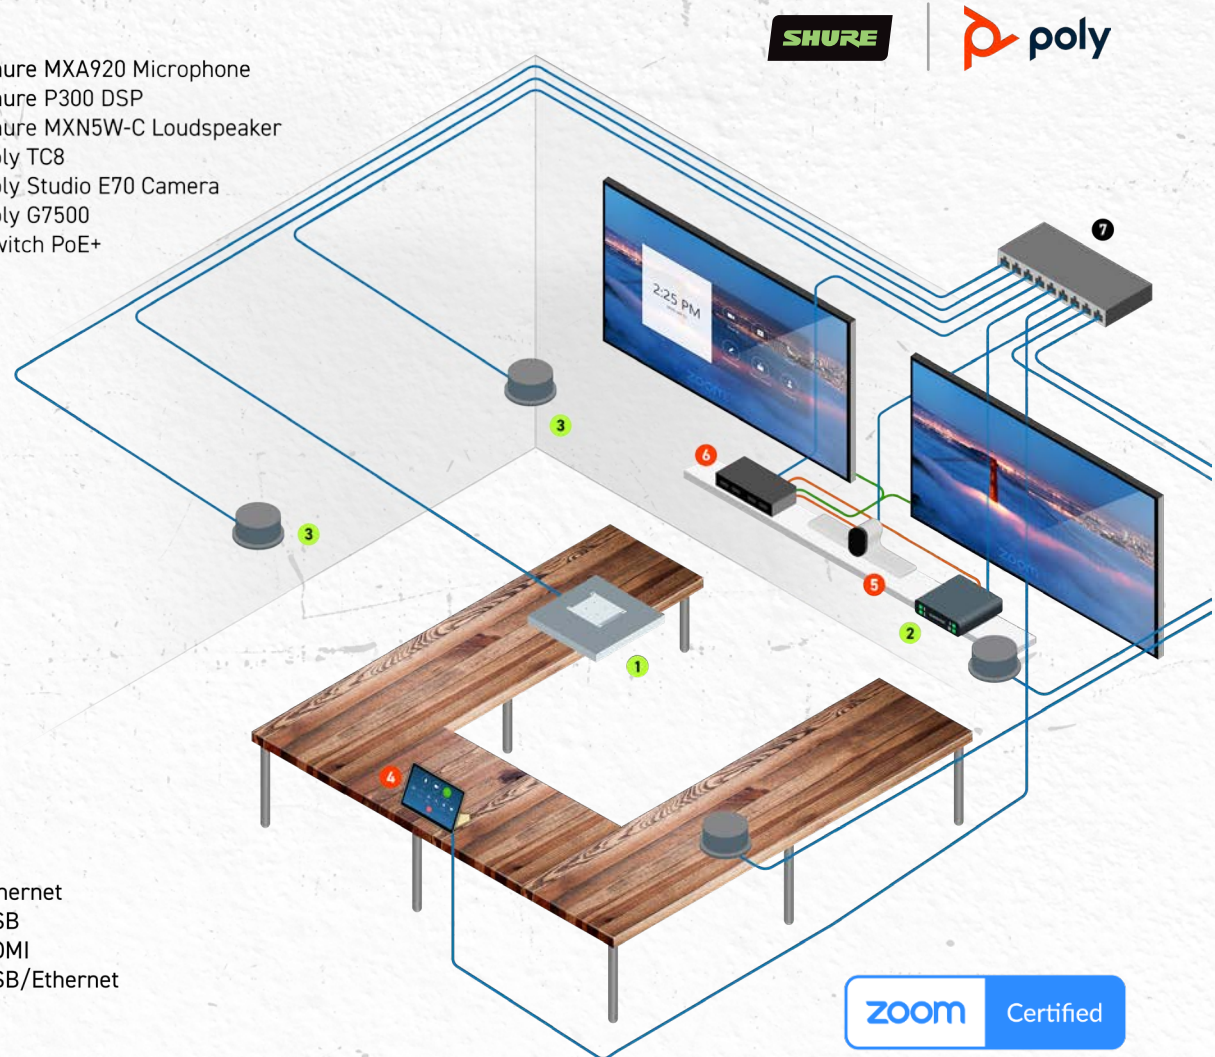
SHURE | poly

hure MXA920 Microphone
hure P300 DSP
hure MXN5W-C Loudspeaker
oly TC8
oly Studio E70 Camera
oly G7500
witch PoE+

2:25 PM

zoom

7
3
3
6
5
2
1
4

hernet
SB
DMI
SB/Ethernet

zoom Certified